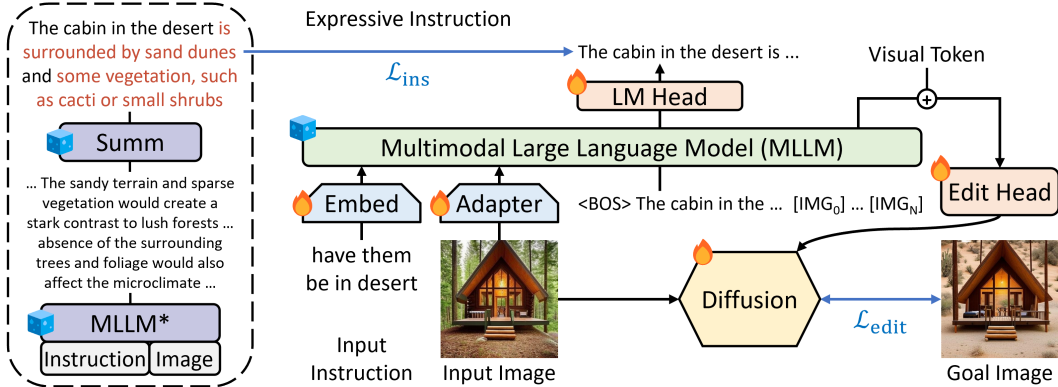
The cabin in the desert is surrounded by sand dunes and some vegetation, such as cacti or small shrubs

Summ

... The sandy terrain and sparse vegetation would create a stark contrast to lush forests ... absence of the surrounding trees and foliage would also affect the microclimate ...

MLLM*

Instruction

Image

Expressive Instruction

$\mathcal{L}_{\text{ins}}$

The cabin in the desert is ...

LM Head

Visual Token

Multimodal Large Language Model (MLLM)

Embed

Adapter

<BOS> The cabin in the ... [IMG$_0$] ... [IMG$_N$]

Edit Head

have them be in desert

Diffusion

$\mathcal{L}_{\text{edit}}$

Input Instruction

Input Image

Goal Image